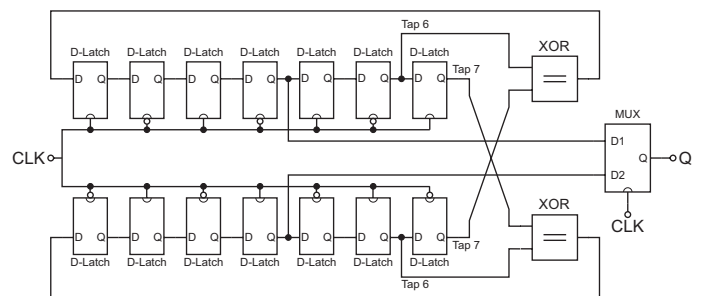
Tap 6
D-Latch D-Latch D-Latch D-Latch D-Latch D-Latch D-Latch
XOR
D Q D Q D Q D Q D Q D Q D Q
Tap 7
=
MUX
CLK
D1
Q
Q
D2
CLK
XOR
D Q D Q D Q D Q D Q D Q D Q
=
Tap 7
D-Latch D-Latch D-Latch D-Latch D-Latch D-Latch D-Latch
Tap 6